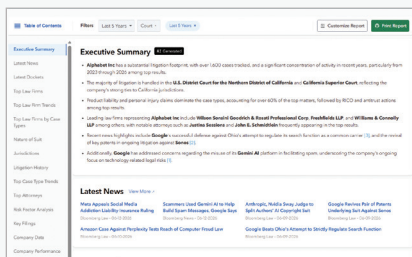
Table of Contents

Filters Last 5 Years Court Last 5 Years

Customize Report Print Report

Executive Summary
Latest News
Latest Dockets
Top Law Firms
Top Law Firm Trends
Top Law Firms by Case Types
Nature of Suit
Jurisdictions
Litigation History
Top Case Type Trends
Top Attorneys
Risk Factor Analysis
Key Filings
Company Data
Company Performance

Executive Summary AI Generated

• Alphabet Inc has a substantial litigation footprint, with over 1,600 cases tracked, and a significant concentration of activity in recent years, particularly from 2023 through 2026 among top results.

• The majority of litigation is handled in the U.S. District Court for the Northern District of California and California Superior Court, reflecting the company's strong ties to California jurisdictions.

• Product liability and personal injury claims dominate the case types, accounting for over 60% of the top matters, followed by RICO and antitrust actions among top results.

• Leading law firms representing Alphabet Inc include Wilson Sonsini Goodrich & Rosati Professional Corp, Freshfields LLP, and Williams & Connolly LLP among others, with notable attorneys such as Justina Sessions and John E. Schmidtlein frequently appearing in the top results.

• Recent news highlights include Google's successful defense against Ohio's attempt to regulate its search function as a common carrier [1], and the mixed use of AI by law firms, with some firms adopting its use in litigation [2], and others reporting its use in litigation against Gemini [3].

• Additionally, Google has addressed concerns regarding the misuse of its Gemini AI platform in facilitating spam, underscoring the company's ongoing focus on technology related legal risks [4].

Latest News View More

Meta Appeals Social Media Addiction Liability Insurance Ruling
Bloomberg Law

Scammers Used Gemini AI to Help Build Spam Messages, Google Says
Bloomberg Law

Anthropic, Nvidia Sway Judge to Split Authors' AI Copyright Suit
Bloomberg Law

Google Revives Pair of Patents Underlying Suit Against Service
Bloomberg Law

Amazon Case Against Perplexity Tests Reach of Computer Fraud Law
Bloomberg Law

Google Beats Ohio's Attempt to Strictly Regulate Search Function
Bloomberg Law